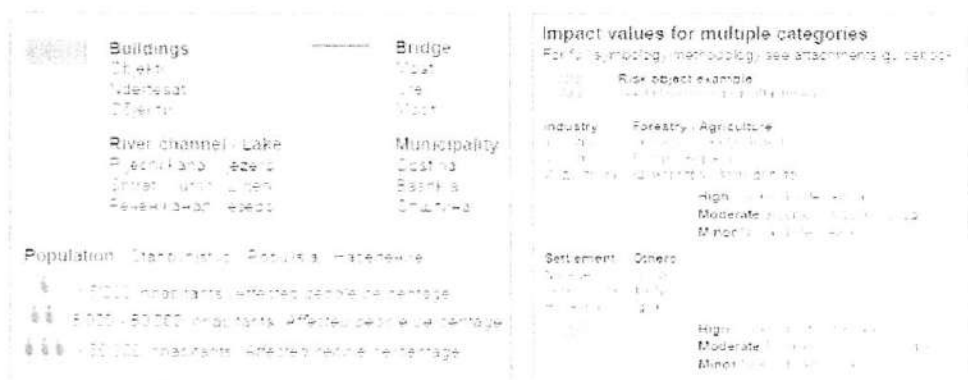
Buildings
Objekti
Ndertesat
Objekti

Bridge
Most
Ura
Most

River channel / Lake
Rječni kanal / Jezero
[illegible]
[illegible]

Municipality
Opština
Bashkia
Opština

Population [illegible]

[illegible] inhabitants / affected people / heritage
5.000 - 50.000 inhabitants / Affected people / heritage
> 50.000 inhabitants / affected people / heritage

Impact values for multiple categories
For full symbology methodology see attachments (i.e. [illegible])

Risk object example
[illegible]

Industry
Forestry / Agriculture
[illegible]

High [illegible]
Moderate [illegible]
Minor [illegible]

Settlement
Others
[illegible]

High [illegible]
Moderate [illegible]
Minor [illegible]